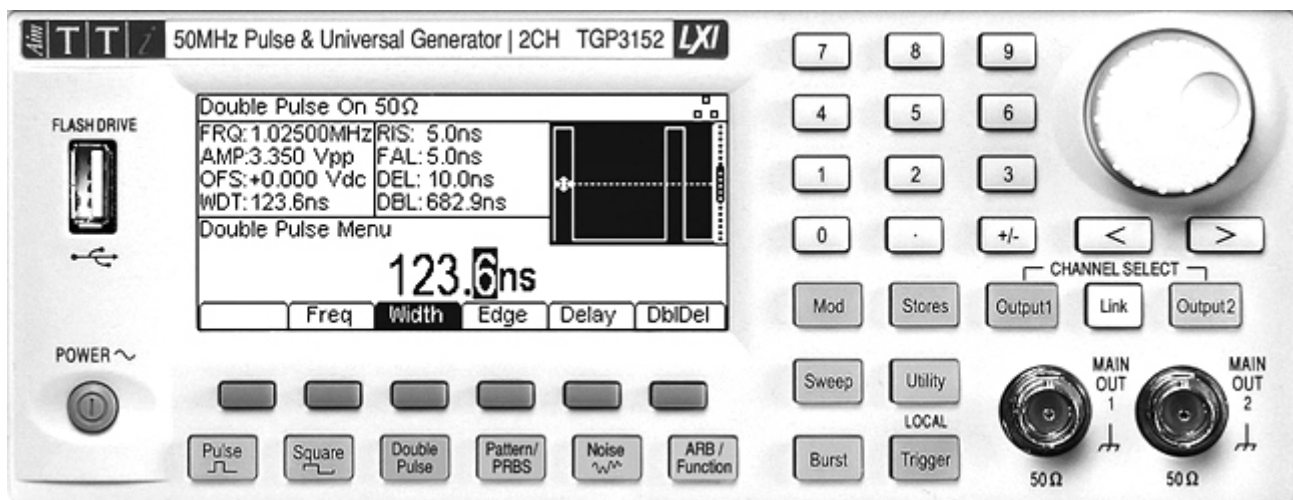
Aim TTi 50MHz Pulse & Universal Generator | 2CH TGP3152 LXI

FLASH DRIVE

Double Pulse On 50Ω

| FRQ: 1.02500MHz | RIS: 5.0ns |
|---|---|
| AMP:3.350 Vpp | FAL: 5.0ns |
| OFS:+0.000 Vdc | DEL: 10.0ns |
| WDT:123.6ns | DBL: 682.9ns |

Double Pulse Menu

123.6ns

Freq Width Edge Delay DblDel

POWER

Pulse Square Double Pulse Pattern/ PRBS Noise ARB / Function

7 8 9
4 5 6
1 2 3
0 . +/-
< >

CHANNEL SELECT

Mod Stores Output1 Link Output2

Sweep Utility

LOCAL

Burst Trigger

MAIN OUT 1

MAIN OUT 2

50Ω 50Ω